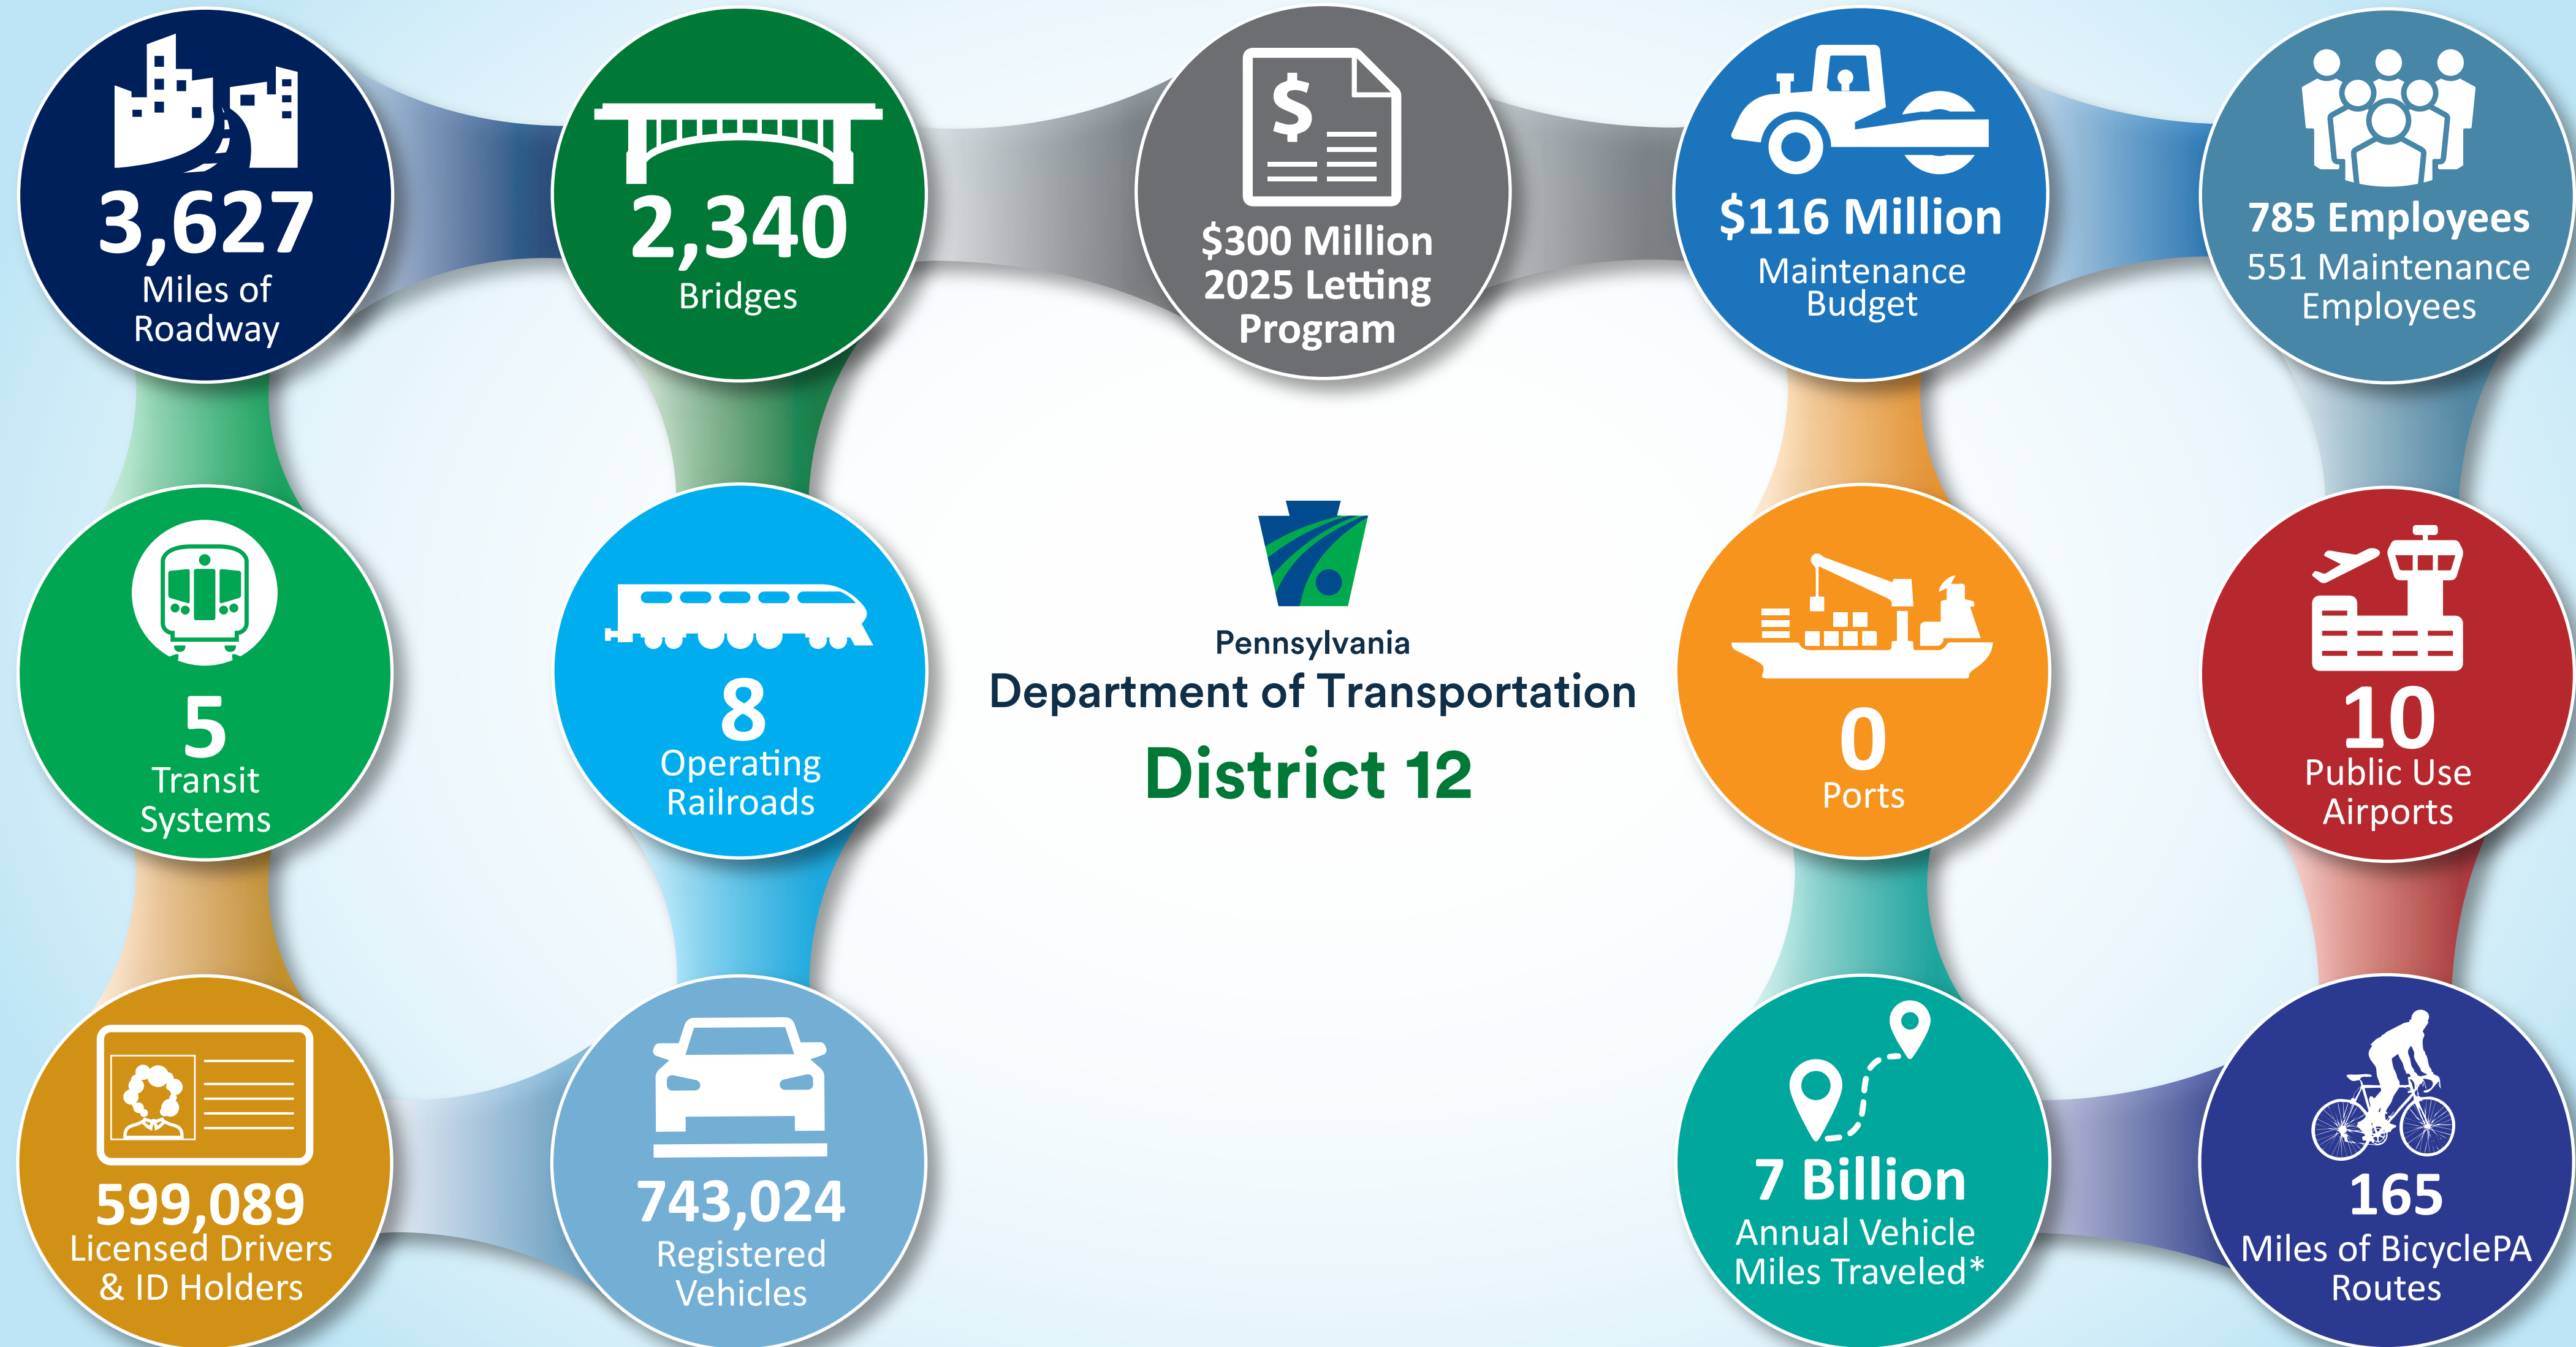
3,627
Miles of Roadway

2,340
Bridges

$
$300 Million
2025 Letting Program

$116 Million
Maintenance Budget

785 Employees
551 Maintenance Employees

5
Transit Systems

8
Operating Railroads

Pennsylvania
Department of Transportation
District 12

0
Ports

10
Public Use Airports

599,089
Licensed Drivers & ID Holders

743,024
Registered Vehicles

7 Billion
Annual Vehicle Miles Traveled*

165
Miles of BicyclePA Routes